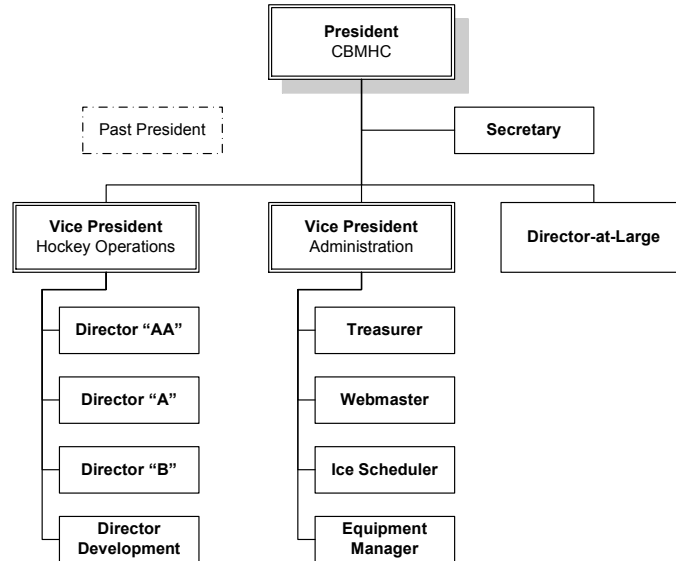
President
CBMHC

Past President

Secretary

Vice President
Hockey Operations

Vice President
Administration

Director-at-Large

Director “AA”

Director “A”

Director “B”

Director
Development

Treasurer

Webmaster

Ice Scheduler

Equipment
Manager